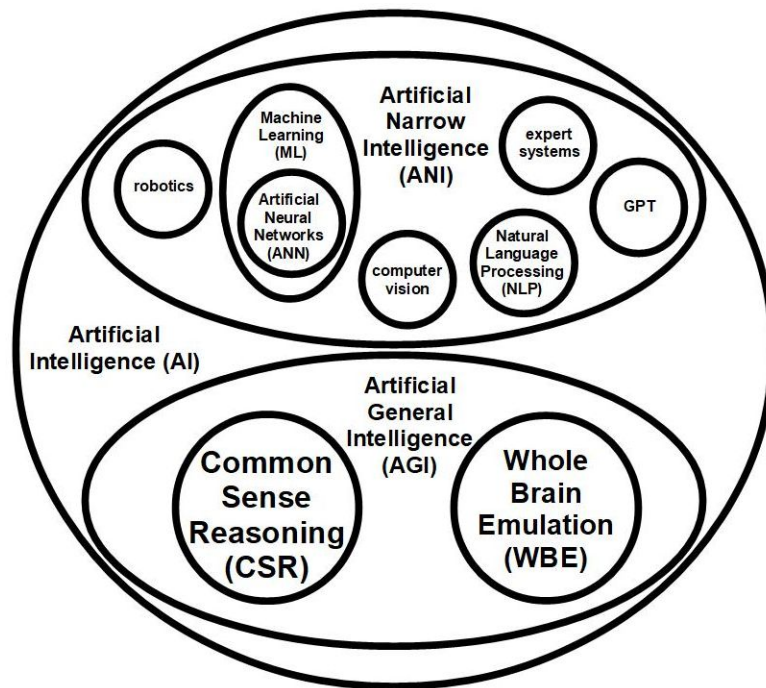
Artificial Narrow Intelligence (ANI)

robotics

Machine Learning (ML)

Artificial Neural Networks (ANN)

computer vision

expert systems

Natural Language Processing (NLP)

GPT

Artificial Intelligence (AI)

Artificial General Intelligence (AGI)

Common Sense Reasoning (CSR)

Whole Brain Emulation (WBE)